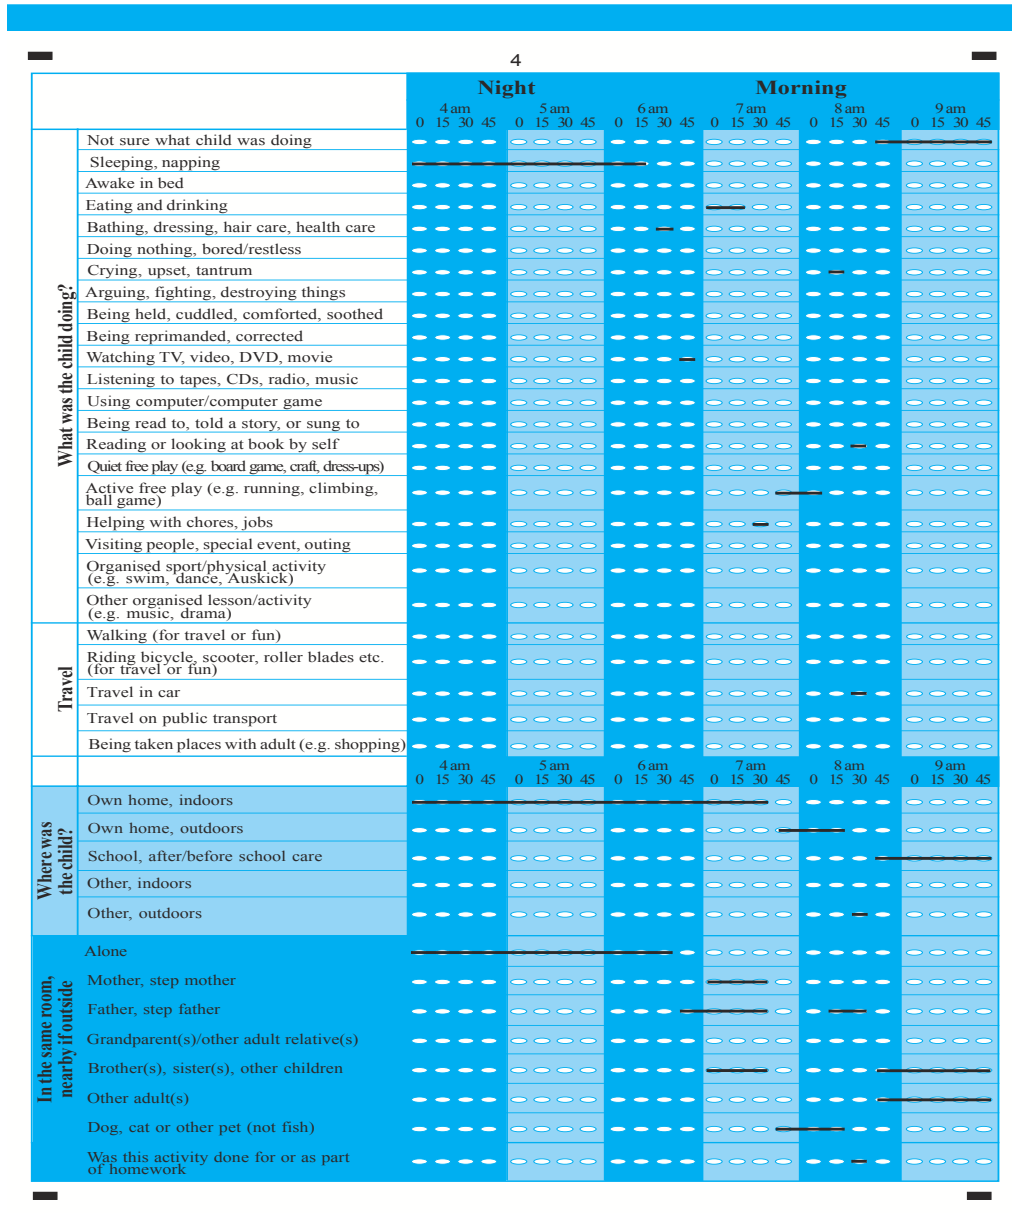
4

| | | Night | | | Morning | | |
|---|---|---|---|---|---|---|---|
| | | 4 am 0 15 30 45 | 5 am 0 15 30 45 | 6 am 0 15 30 45 | 7 am 0 15 30 45 | 8 am 0 15 30 45 | 9 am 0 15 30 45 |
| What was the child doing? | Not sure what child was doing | | | | | | |
| | Sleeping, napping | | | | | | |
| | Awake in bed | | | | | | |
| | Eating and drinking | | | | | | |
| | Bathing, dressing, hair care, health care | | | | | | |
| | Doing nothing, bored/restless | | | | | | |
| | Crying, upset, tantrum | | | | | | |
| | Arguing, fighting, destroying things | | | | | | |
| | Being held, cuddled, comforted, soothed | | | | | | |
| | Being reprimanded, corrected | | | | | | |
| | Watching TV, video, DVD, movie | | | | | | |
| | Listening to tapes, CDs, radio, music | | | | | | |
| | Using computer/computer game | | | | | | |
| | Being read to, told a story, or sung to | | | | | | |
| | Reading or looking at book by self | | | | | | |
| | Quiet free play (e.g. board game, craft, dress-ups) | | | | | | |
| | Active free play (e.g. running, climbing, ball game) | | | | | | |
| | Helping with chores, jobs | | | | | | |
| | Visiting people, special event, outing | | | | | | |
| | Organised sport/physical activity (e.g. swim, dance, Auskick) | | | | | | |
| | Other organised lesson/activity (e.g. music, drama) | | | | | | |
| Travel | Walking (for travel or fun) | | | | | | |
| | Riding bicycle, scooter, roller blades etc. (for travel or fun) | | | | | | |
| | Travel in car | | | | | | |
| | Travel on public transport | | | | | | |
| | Being taken places with adult (e.g. shopping) | | | | | | |
| | | 4 am 0 15 30 45 | 5 am 0 15 30 45 | 6 am 0 15 30 45 | 7 am 0 15 30 45 | 8 am 0 15 30 45 | 9 am 0 15 30 45 |
| Where was the child? | Own home, indoors | | | | | | |
| | Own home, outdoors | | | | | | |
| | School, after/before school care | | | | | | |
| | Other, indoors | | | | | | |
| | Other, outdoors | | | | | | |
| In the same room, nearby if outside | Alone | | | | | | |
| | Mother, step mother | | | | | | |
| | Father, step father | | | | | | |
| | Grandparent(s)/other adult relative(s) | | | | | | |
| | Brother(s), sister(s), other children | | | | | | |
| | Other adult(s) | | | | | | |
| | Dog, cat or other pet (not fish) | | | | | | |
| | Was this activity done for or as part of homework | | | | | | |